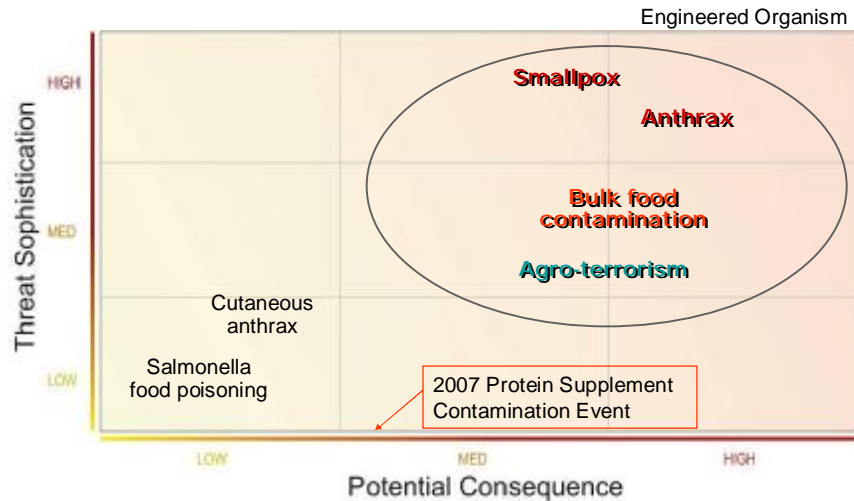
Engineered Organism

Threat Sophistication

HIGH

MED

LOW

Smallpox

Anthrax

Bulk food contamination

Agro-terrorism

Cutaneous anthrax

Salmonella food poisoning

2007 Protein Supplement Contamination Event

LOW

MED

HIGH

Potential Consequence